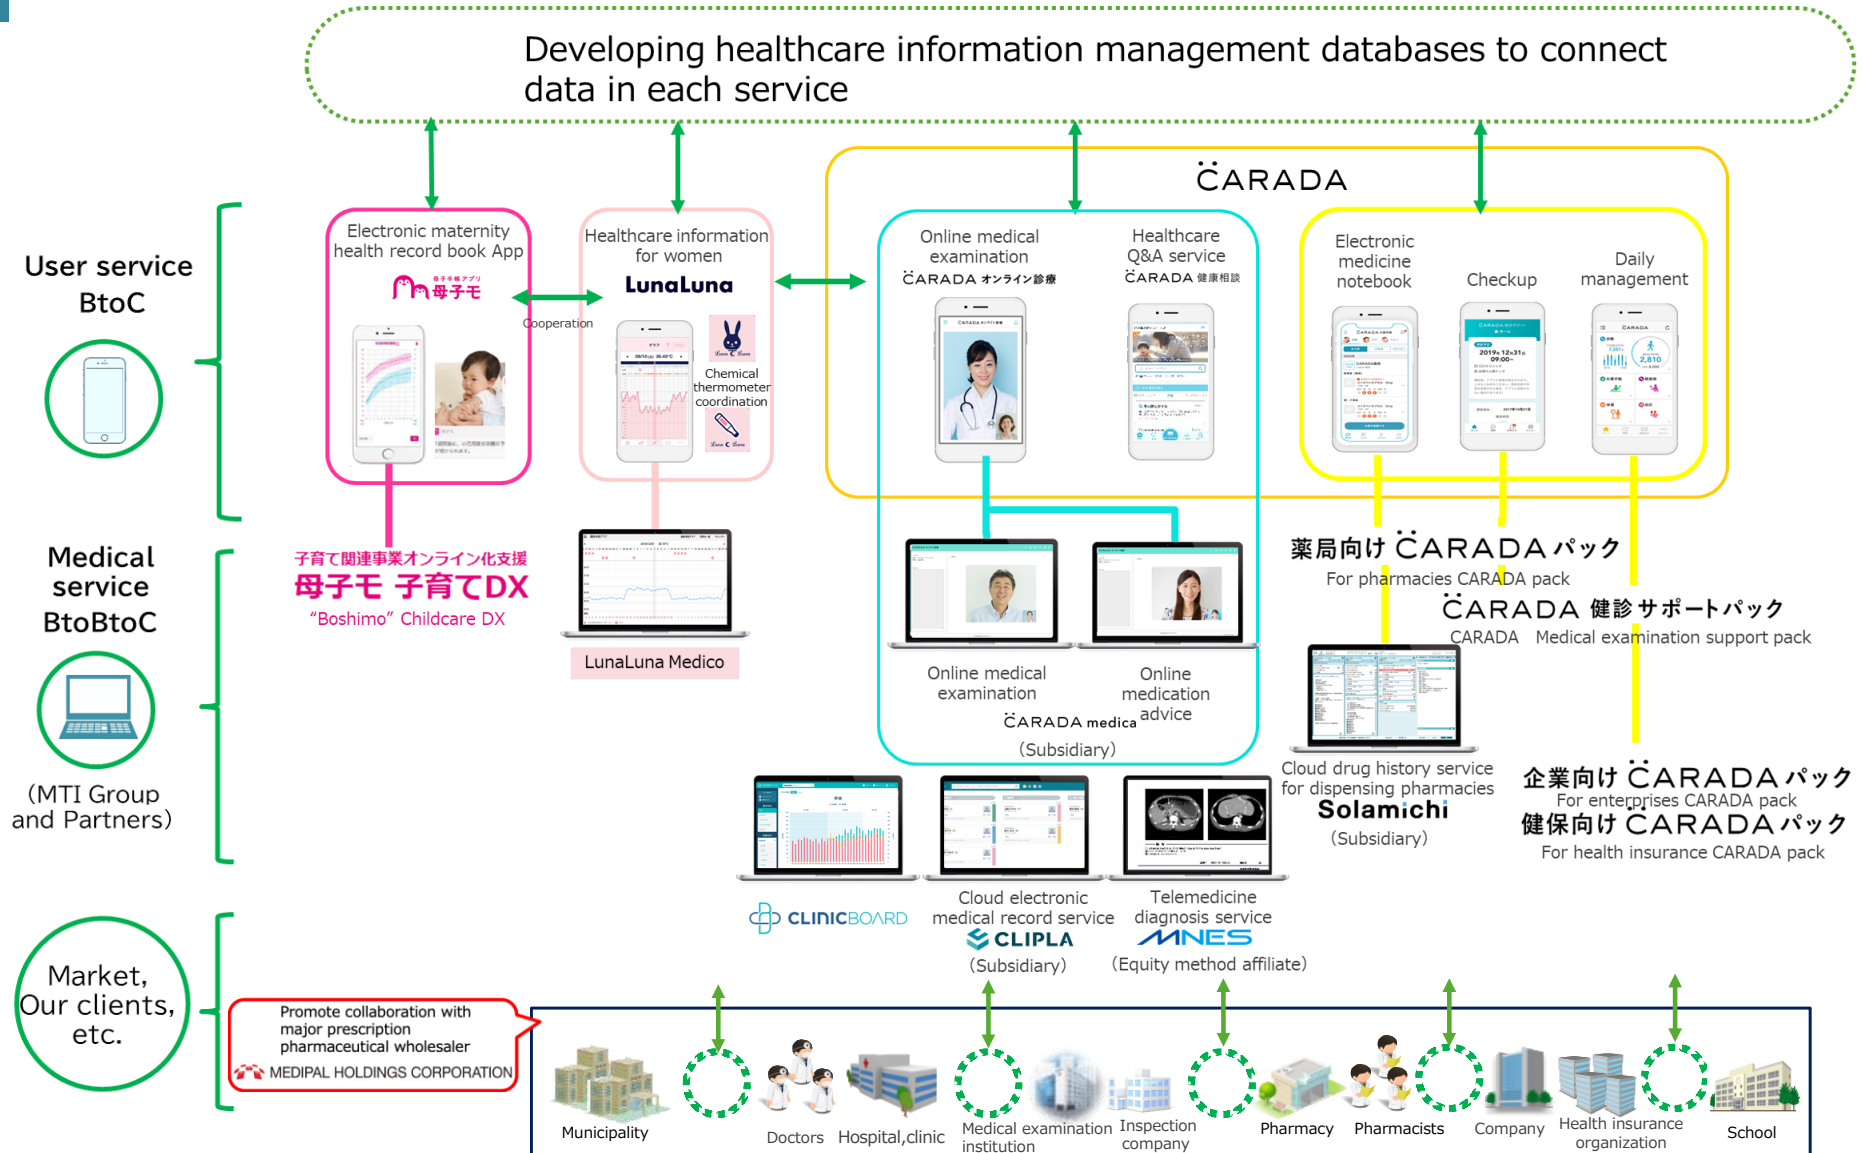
Developing healthcare information management databases to connect data in each service

CARADA

User service
BtoC

Electronic maternity health record book App
母子手帳アプリ 母子モ

Cooperation

Healthcare information for women
LunaLuna

Chemical thermometer coordination

Online medical examination
CARADA オンライン診療

Healthcare Q&A service
CARADA 健康相談

Electronic medicine notebook

Checkup

Daily management

Medical service
BtoBtoC

(MTI Group and Partners)

子育て関連事業オンライン化支援
母子モ 子育てDX
"Boshimo" Childcare DX

LunaLuna Medico

Online medical examination
CARADA medica

Online medication advice

(Subsidiary)

薬局向け CARADA パック
For pharmacies CARADA pack

CARADA 健診サポートパック
CARADA Medical examination support pack

Cloud drug history service for dispensing pharmacies
Solamichi
(Subsidiary)

企業向け CARADA パック
For enterprises CARADA pack
健保向け CARADA パック
For health insurance CARADA pack

CLINICBOARD

Cloud electronic medical record service
CLIPLA
(Subsidiary)

Telemedicine diagnosis service
MNES
(Equity method affiliate)

Market, Our clients, etc.

Promote collaboration with major prescription pharmaceutical wholesaler
MEDIPAL HOLDINGS CORPORATION

Municipality
Doctors
Hospital,clinic
Medical examination institution
Inspection company
Pharmacy
Pharmacists
Company
Health insurance organization
School